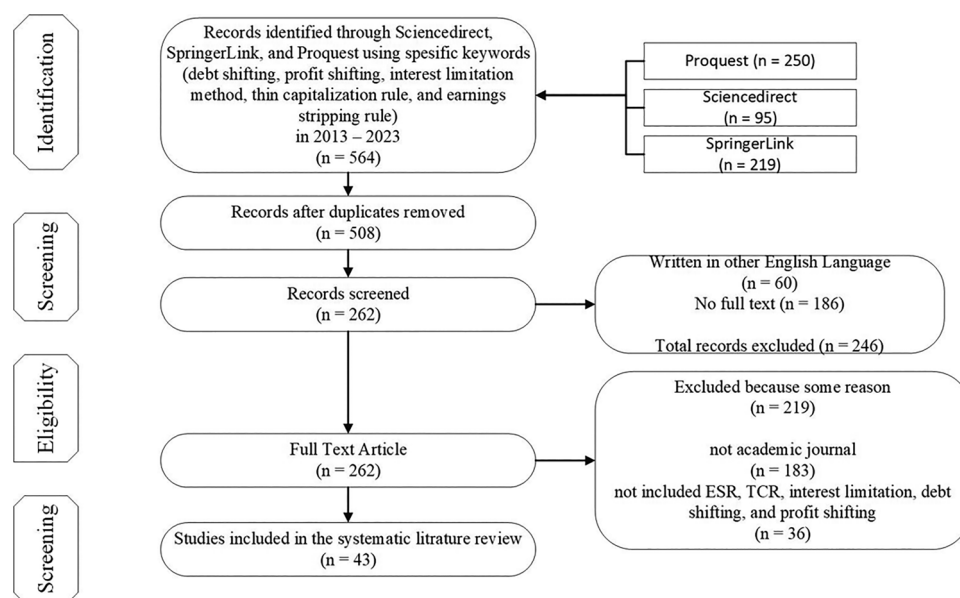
Identification

Records identified through Sciencedirect, SpringerLink, and Proquest using spesific keywords (debt shifting, profit shifting, interest limitation method, thin capitalization rule, and earnings stripping rule) in 2013 – 2023 (n = 564)

Proquest (n = 250)

Sciencedirect (n = 95)

SpringerLink (n = 219)

Screening

Records after duplicates removed (n = 508)

Records screened (n = 262)

Written in other English Language (n = 60)
No full text (n = 186)

Total records excluded (n = 246)

Eligibility

Full Text Article (n = 262)

Excluded because some reason (n = 219)

not academic journal (n = 183)
not included ESR, TCR, interest limitation, debt shifting, and profit shifting (n = 36)

Screening

Studies included in the systematic litrature review (n = 43)